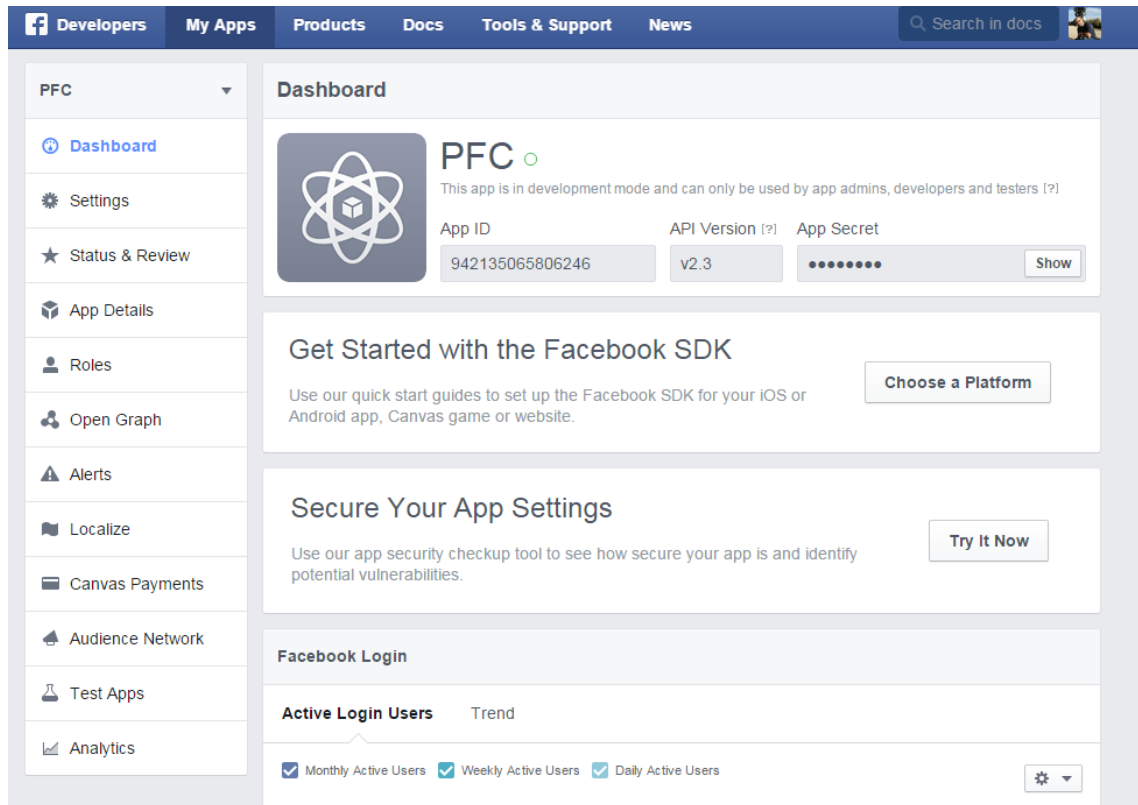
Developers My Apps Products Docs Tools & Support News Search in docs

PFC

Dashboard
Settings
Status & Review
App Details
Roles
Open Graph
Alerts
Localize
Canvas Payments
Audience Network
Test Apps
Analytics

Dashboard

PFC
This app is in development mode and can only be used by app admins, developers and testers [?]

App ID
942135065806246

API Version [?]
v2.3

App Secret
••••••••
Show

Get Started with the Facebook SDK
Use our quick start guides to set up the Facebook SDK for your iOS or Android app, Canvas game or website.

Choose a Platform

Secure Your App Settings
Use our app security checkup tool to see how secure your app is and identify potential vulnerabilities.

Try It Now

Facebook Login

Active Login Users Trend

Monthly Active Users Weekly Active Users Daily Active Users